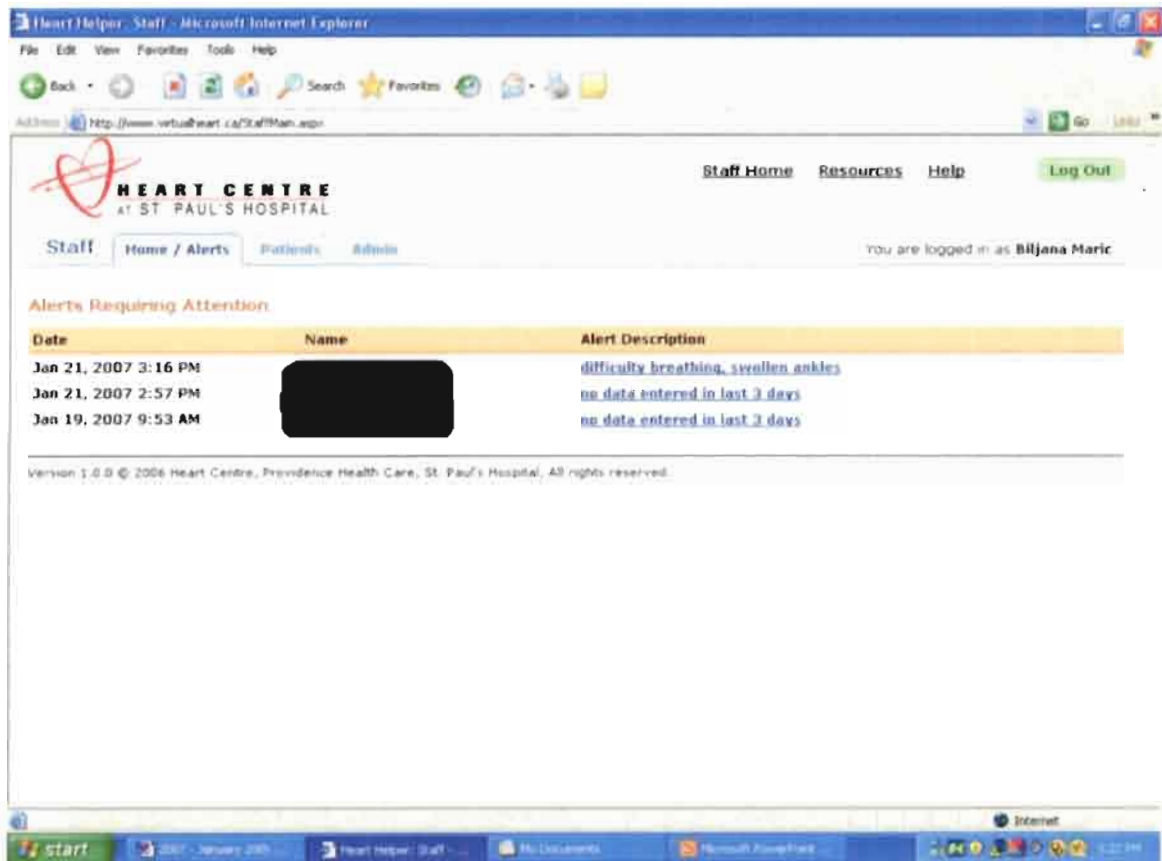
Heart Helper: Staff - Microsoft Internet Explorer

File Edit View Favorites Tools Help

Back Search Favorites

Address http://www.virtualheart.ca/StaffMain.aspx Go Links

HEART CENTRE AT ST PAUL'S HOSPITAL

Staff Home Resources Help Log Out

Staff Home / Alerts Patients Admin

You are logged in as Biljana Maric

Alerts Requiring Attention

| Date | Name | Alert Description |
|---|---|---|
| Jan 21, 2007 3:16 PM | | difficulty breathing, swollen ankles |
| Jan 21, 2007 2:57 PM | | no data entered in last 3 days |
| Jan 19, 2007 9:53 AM | | no data entered in last 3 days |

Version 1.0.0 © 2006 Heart Centre, Providence Health Care, St. Paul's Hospital. All rights reserved.

Internet

start 2007 - January 200... Heart Helper: Staff -... My Documents Microsoft PowerPoint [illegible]